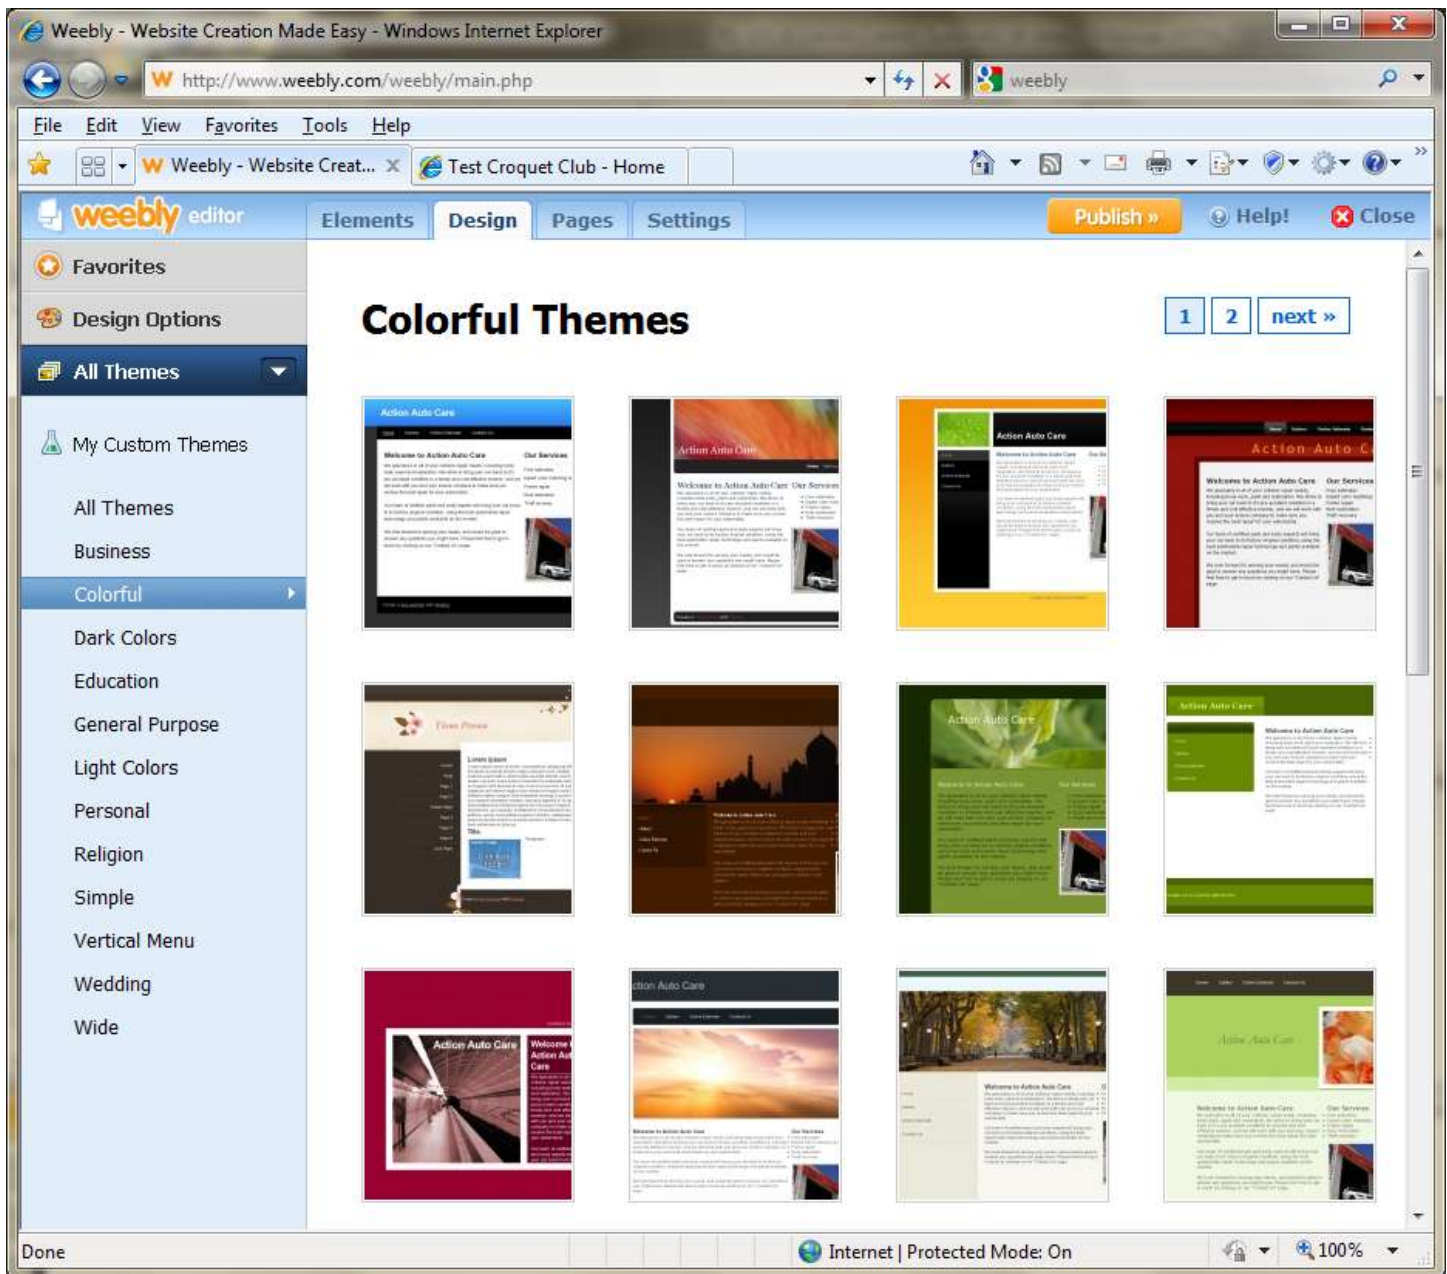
Weebly - Website Creation Made Easy - Windows Internet Explorer

http://www.weebly.com/weebly/main.php

weebly

File Edit View Favorites Tools Help

Weebly - Website Creat...

Test Croquet Club - Home

weebly editor

Elements Design Pages Settings

Publish »

Help!

Close

Favorites

Design Options

All Themes

My Custom Themes

All Themes

Business

Colorful

Dark Colors

Education

General Purpose

Light Colors

Personal

Religion

Simple

Vertical Menu

Wedding

Wide

Colorful Themes

1 2 next »

Action Auto Care

Action Auto Care

Action Auto Care

Action Auto C

Action Auto Care

Action Auto Care

Action Auto Care

ction Auto Care

Action Auto Care

Done

Internet | Protected Mode: On

100%